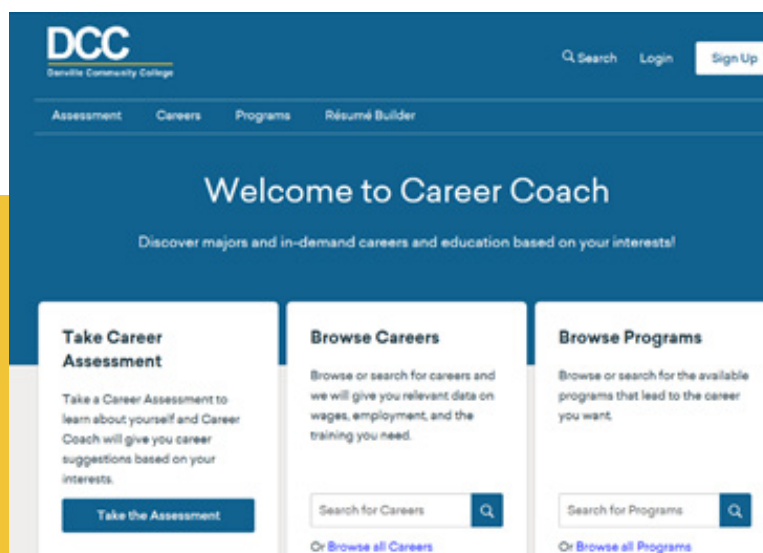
DCC
Danville Community College

Search Login Sign Up

Assessment Careers Programs Résumé Builder

Welcome to Career Coach

Discover majors and in-demand careers and education based on your interests!

Take Career Assessment

Take a Career Assessment to learn about yourself and Career Coach will give you career suggestions based on your interests.

Take the Assessment

Browse Careers

Browse or search for careers and we will give you relevant data on wages, employment, and the training you need.

Search for Careers

Or Browse all Careers

Browse Programs

Browse or search for the available programs that lead to the career you want.

Search for Programs

Or Browse all Programs